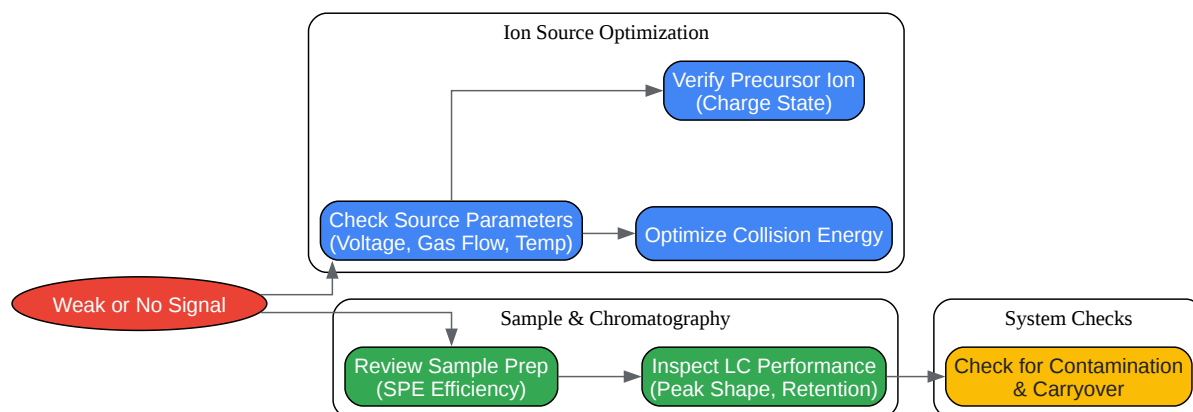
Ion Source Optimization

Verify Precursor Ion
(Charge State)

Check Source Parameters
(Voltage, Gas Flow, Temp)

Optimize Collision Energy

Weak or No Signal

Sample & Chromatography

Review Sample Prep
(SPE Efficiency)

Inspect LC Performance
(Peak Shape, Retention)

System Checks

Check for Contamination
& Carryover